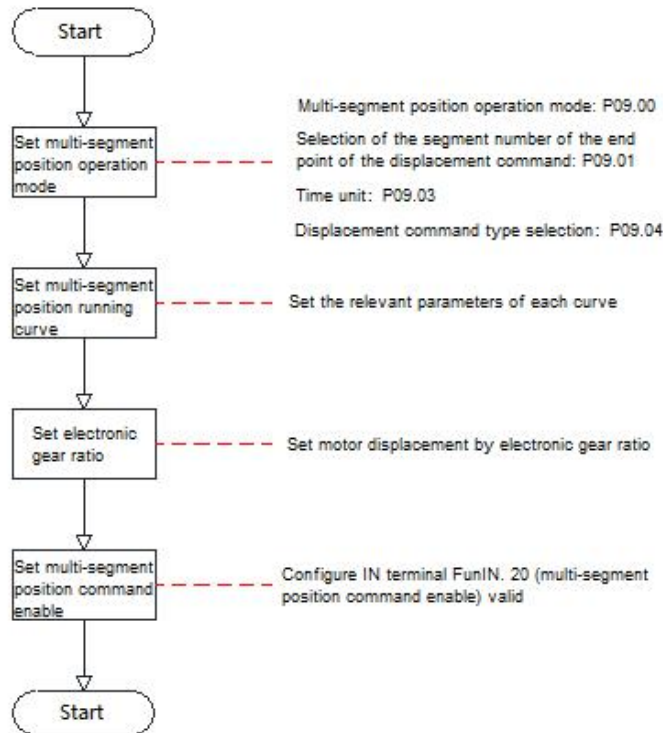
Start

Set multi-segment position operation mode

Multi-segment position operation mode: P09.00

Selection of the segment number of the end point of the displacement command: P09.01

Time unit: P09.03

Displacement command type selection: P09.04

Set multi-segment position running curve

Set the relevant parameters of each curve

Set electronic gear ratio

Set motor displacement by electronic gear ratio

Set multi-segment position command enable

Configure IN terminal FunIN. 20 (multi-segment position command enable) valid

Start